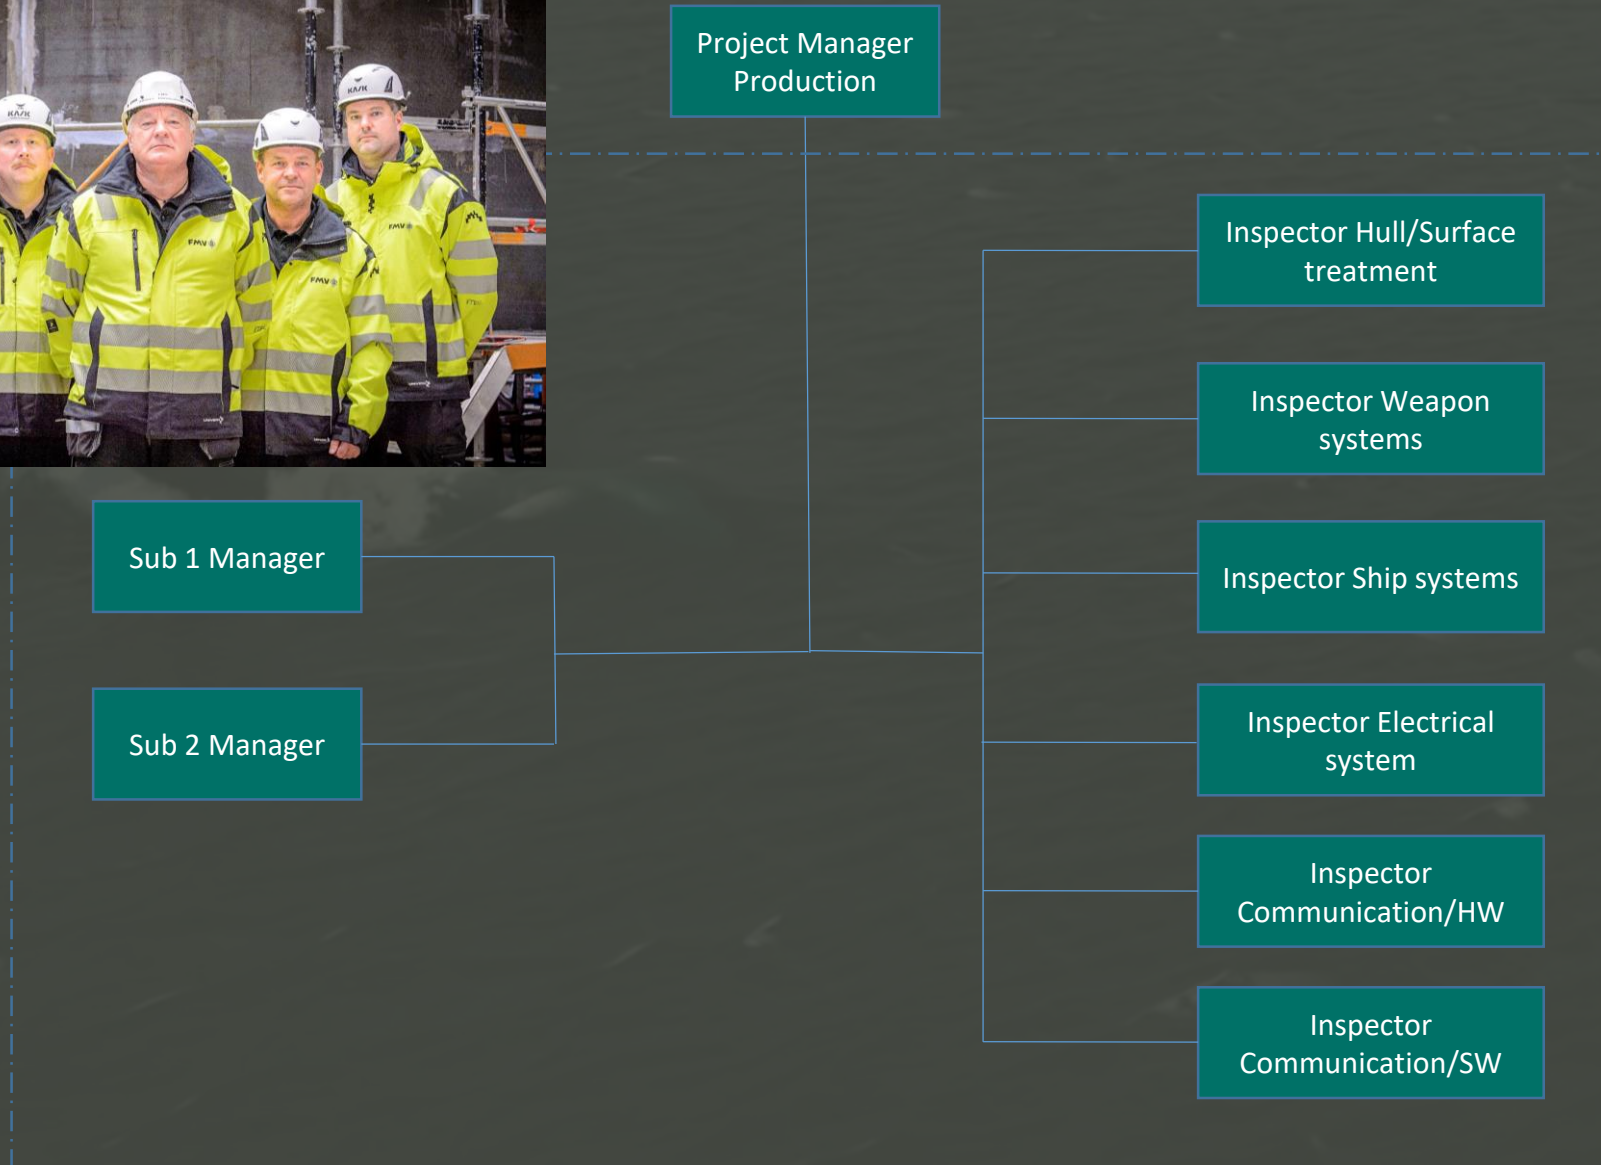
Project Manager Production

Inspector Hull/Surface treatment

Inspector Weapon systems

Inspector Ship systems

Inspector Electrical system

Inspector Communication/HW

Inspector Communication/SW

Sub 1 Manager

Sub 2 Manager